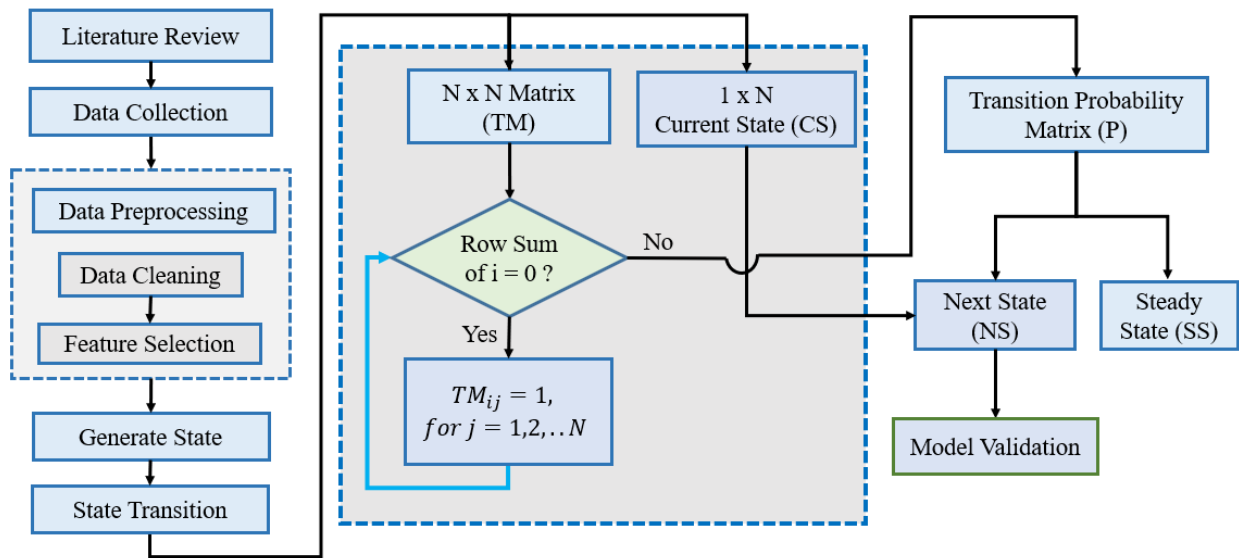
Literature Review

Data Collection

Data Preprocessing

Data Cleaning

Feature Selection

Generate State

State Transition

N x N Matrix (TM)

1 x N Current State (CS)

Row Sum of i = 0 ?

No

Yes

$TM_{ij} = 1,$
$for\ j = 1,2,..N$

Transition Probability Matrix (P)

Next State (NS)

Steady State (SS)

Model Validation